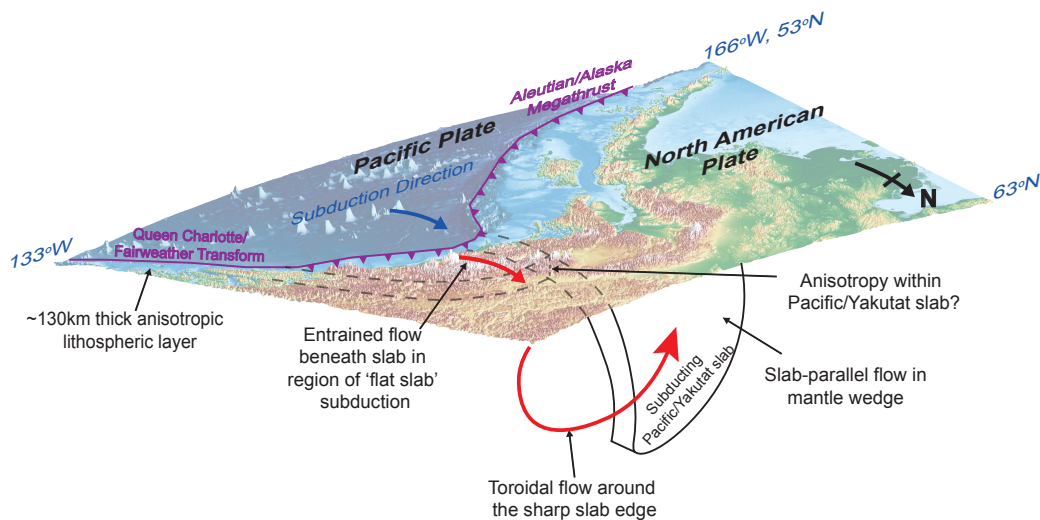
166°W, 53°N

Aleutian/Alaska Megathrust

Pacific Plate

North American Plate

63°N

N

Subduction Direction

133°W

Queen Charlotte/ Fairweather Transform

Anisotropy within Pacific/Yakutat slab?

~130km thick anisotropic lithospheric layer

Entrained flow beneath slab in region of 'flat slab' subduction

Subducting Pacific/Yakutat slab

Slab-parallel flow in mantle wedge

Toroidal flow around the sharp slab edge